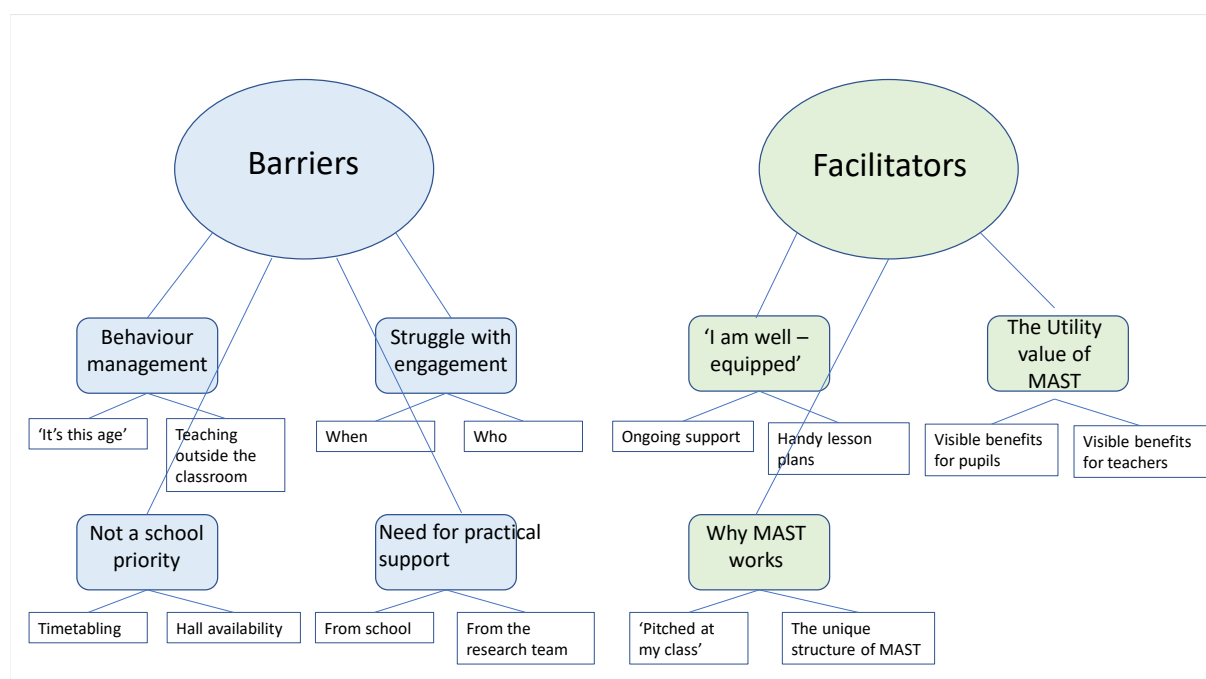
Barriers

Behaviour management

'It's this age'

Teaching outside the classroom

Struggle with engagement

When

Who

Not a school priority

Timetabling

Hall availability

Need for practical support

From school

From the research team

Facilitators

'I am well – equipped'

Ongoing support

Handy lesson plans

The Utility value of MAST

Visible benefits for pupils

Visible benefits for teachers

Why MAST works

'Pitched at my class'

The unique structure of MAST